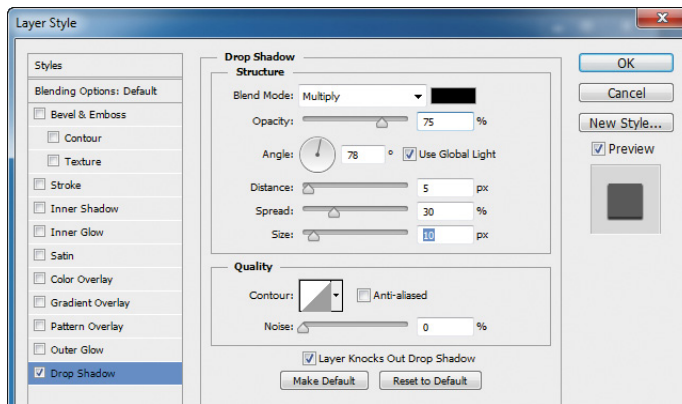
Layer Style

Styles
Blending Options: Default
Bevel & Emboss
Contour
Texture
Stroke
Inner Shadow
Inner Glow
Satin
Color Overlay
Gradient Overlay
Pattern Overlay
Outer Glow
Drop Shadow

Drop Shadow
Structure
Blend Mode: Multiply
Opacity: 75 %
Angle: 78 ° Use Global Light
Distance: 5 px
Spread: 30 %
Size: 10 px

Quality
Contour: Anti-aliased
Noise: 0 %

Layer Knocks Out Drop Shadow
Make Default
Reset to Default

OK
Cancel
New Style...
Preview